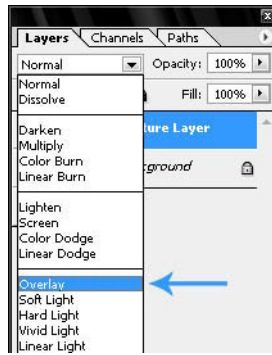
Layers Channels Paths

Normal

Opacity: 100%

Fill: 100%

Normal
Dissolve

Darken
Multiply
Color Burn
Linear Burn

Lighten
Screen
Color Dodge
Linear Dodge

Overlay
Soft Light
Hard Light
Vivid Light
Linear Light

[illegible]ture Layer

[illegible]ground